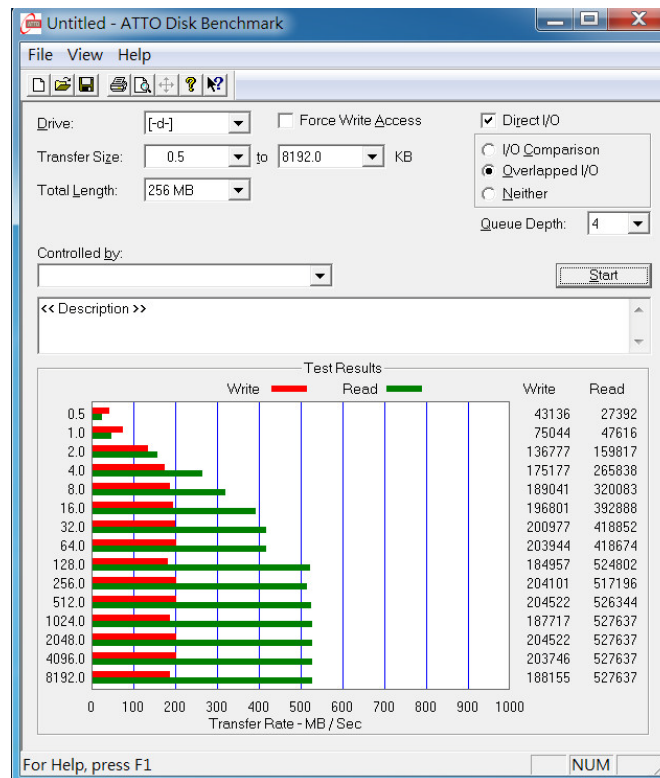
Untitled - ATTO Disk Benchmark

File View Help

Drive: [-d-]
Force Write Access
Direct I/O
Transfer Size: 0.5 to 8192.0 KB
I/O Comparison
Overlapped I/O
Neither
Total Length: 256 MB
Queue Depth: 4

Controlled by:

Start

<< Description >>

Test Results

Write Read

| | Write | Read |
|---|---|---|
| 0.5 | 43136 | 27392 |
| 1.0 | 75044 | 47616 |
| 2.0 | 136777 | 159817 |
| 4.0 | 175177 | 265838 |
| 8.0 | 189041 | 320083 |
| 16.0 | 196801 | 392888 |
| 32.0 | 200977 | 418852 |
| 64.0 | 203944 | 418674 |
| 128.0 | 184957 | 524802 |
| 256.0 | 204101 | 517196 |
| 512.0 | 204522 | 526344 |
| 1024.0 | 187717 | 527637 |
| 2048.0 | 204522 | 527637 |
| 4096.0 | 203746 | 527637 |
| 8192.0 | 188155 | 527637 |

0 100 200 300 400 500 600 700 800 900 1000
Transfer Rate - MB / Sec

For Help, press F1
NUM